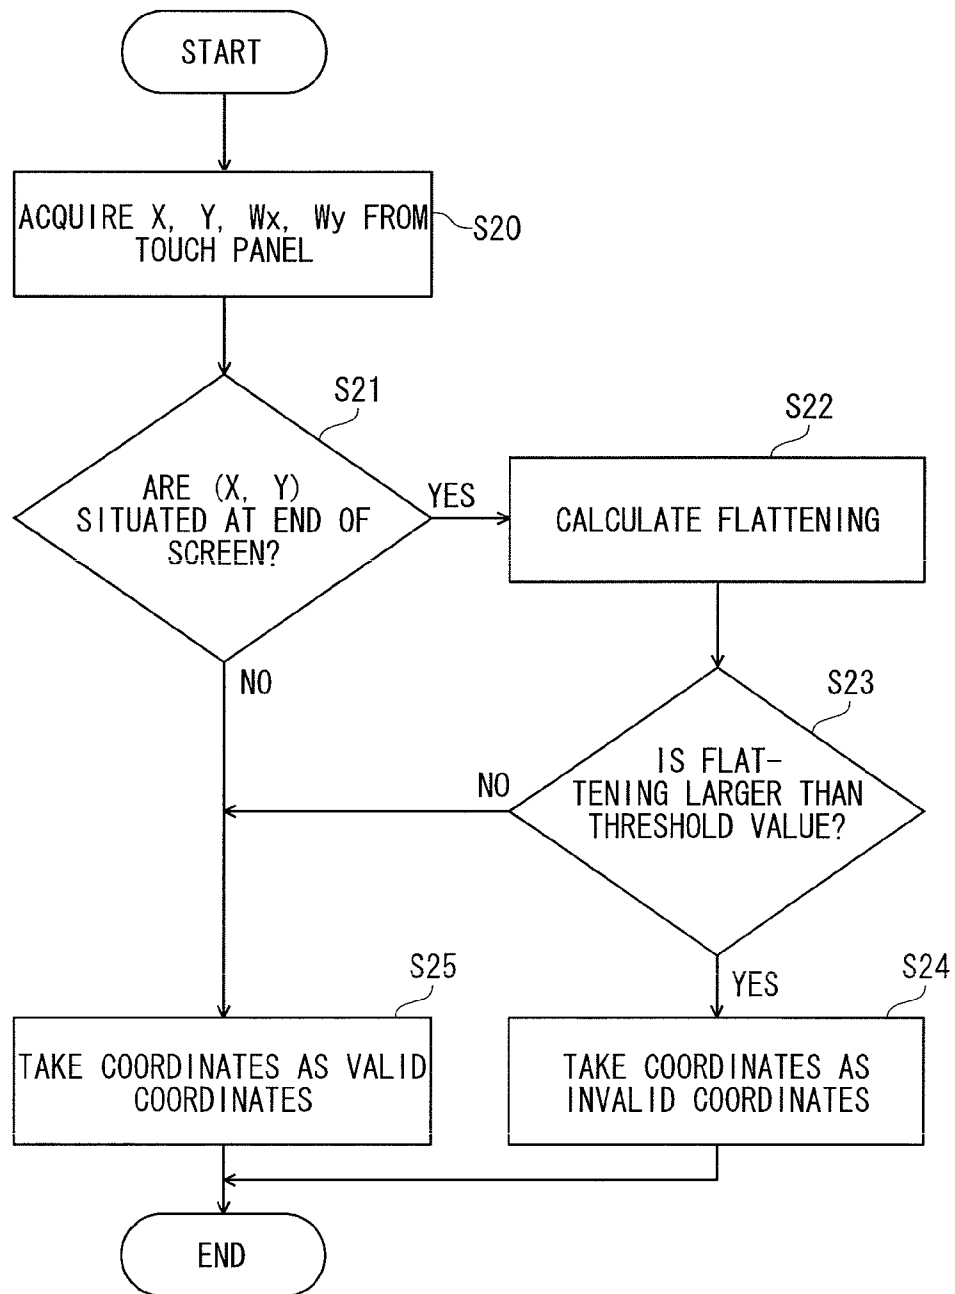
START

ACQUIRE X, Y, Wx, Wy FROM TOUCH PANEL

S20

S21

ARE (X, Y) SITUATED AT END OF SCREEN?

YES

S22

CALCULATE FLATTENING

NO

S23

IS FLATTENING LARGER THAN THRESHOLD VALUE?

NO

YES

S25

TAKE COORDINATES AS VALID COORDINATES

S24

TAKE COORDINATES AS INVALID COORDINATES

END